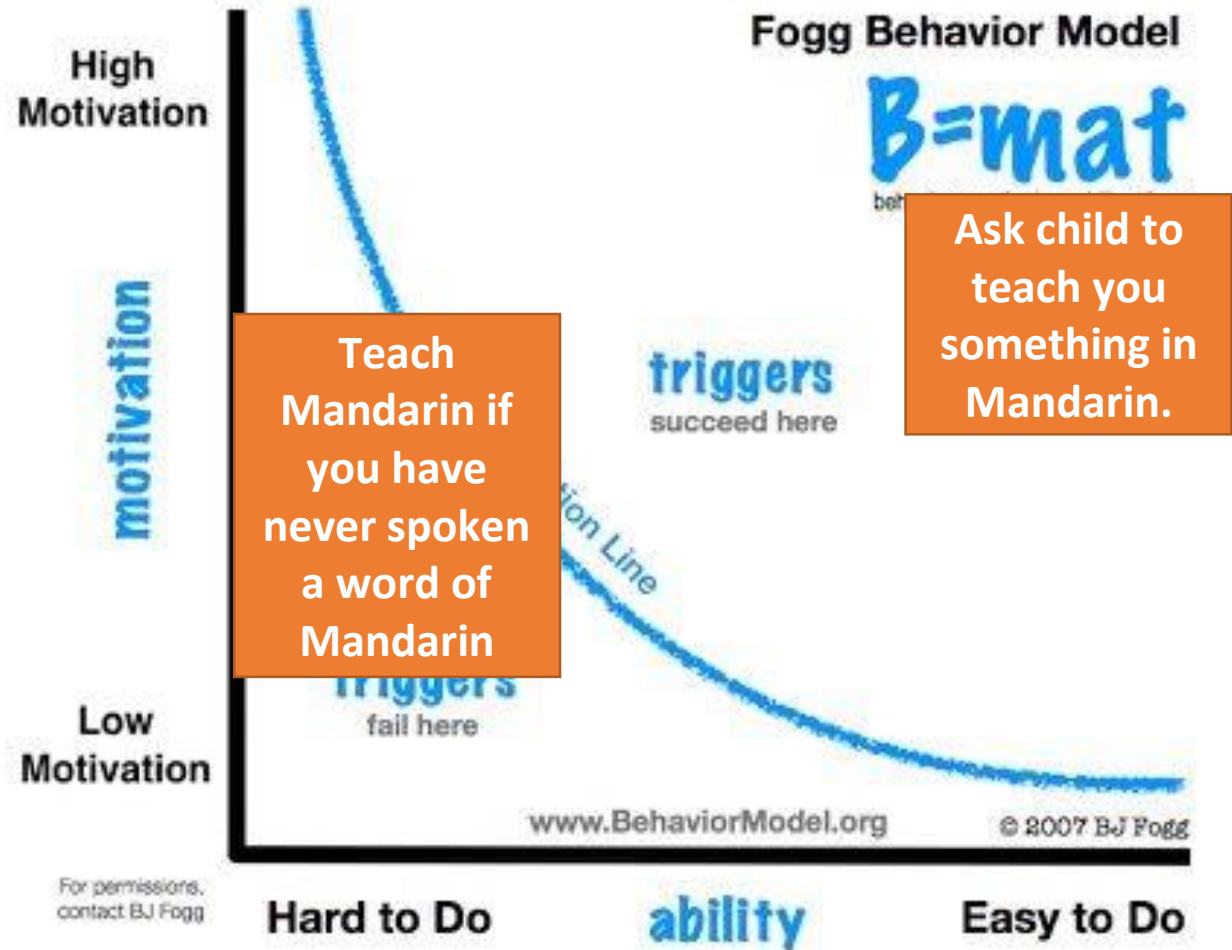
Fogg Behavior Model

B=mat

beh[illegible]

High Motivation

motivation

Low Motivation

Teach Mandarin if you have never spoken a word of Mandarin

triggers succeed here

Ask child to teach you something in Mandarin.

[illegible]ion Line

triggers fail here

www.BehaviorModel.org

© 2007 BJ Fogg

For permissions, contact BJ Fogg

Hard to Do

ability

Easy to Do